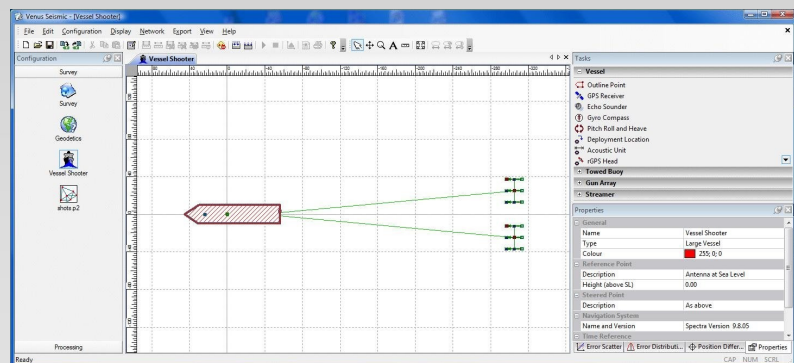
Venus Seismic - [Vessel Shooter]

File Edit Configuration Display Network Export View Help

Configuration

Survey

Survey

Geodetics

Vessel Shooter

shots p2

Processing

Vessel Shooter

Tasks

Vessel

Outline Point
GPS Receiver
Echo Sounder
Gyro Compass
Pitch Roll and Heave
Deployment Location
Acoustic Unit
rGPS Head

Towed Buoy
Gun Array
Streamer

Properties

General

| Name | Vessel Shooter |
|---|---|
| Type | Large Vessel |
| Colour | 255; 0; 0 |

Reference Point

| Description | Antenna at Sea Level |
|---|---|
| Height (above SL) | 0.00 |

Steered Point

| Description | As above |
|---|---|

Navigation System

| Name and Version | Spectra Version 9.8.05 |
|---|---|

Time Reference

Error Scatter | Error Distributi... | Position Differ... | Properties

Ready

CAP NUM SCRL